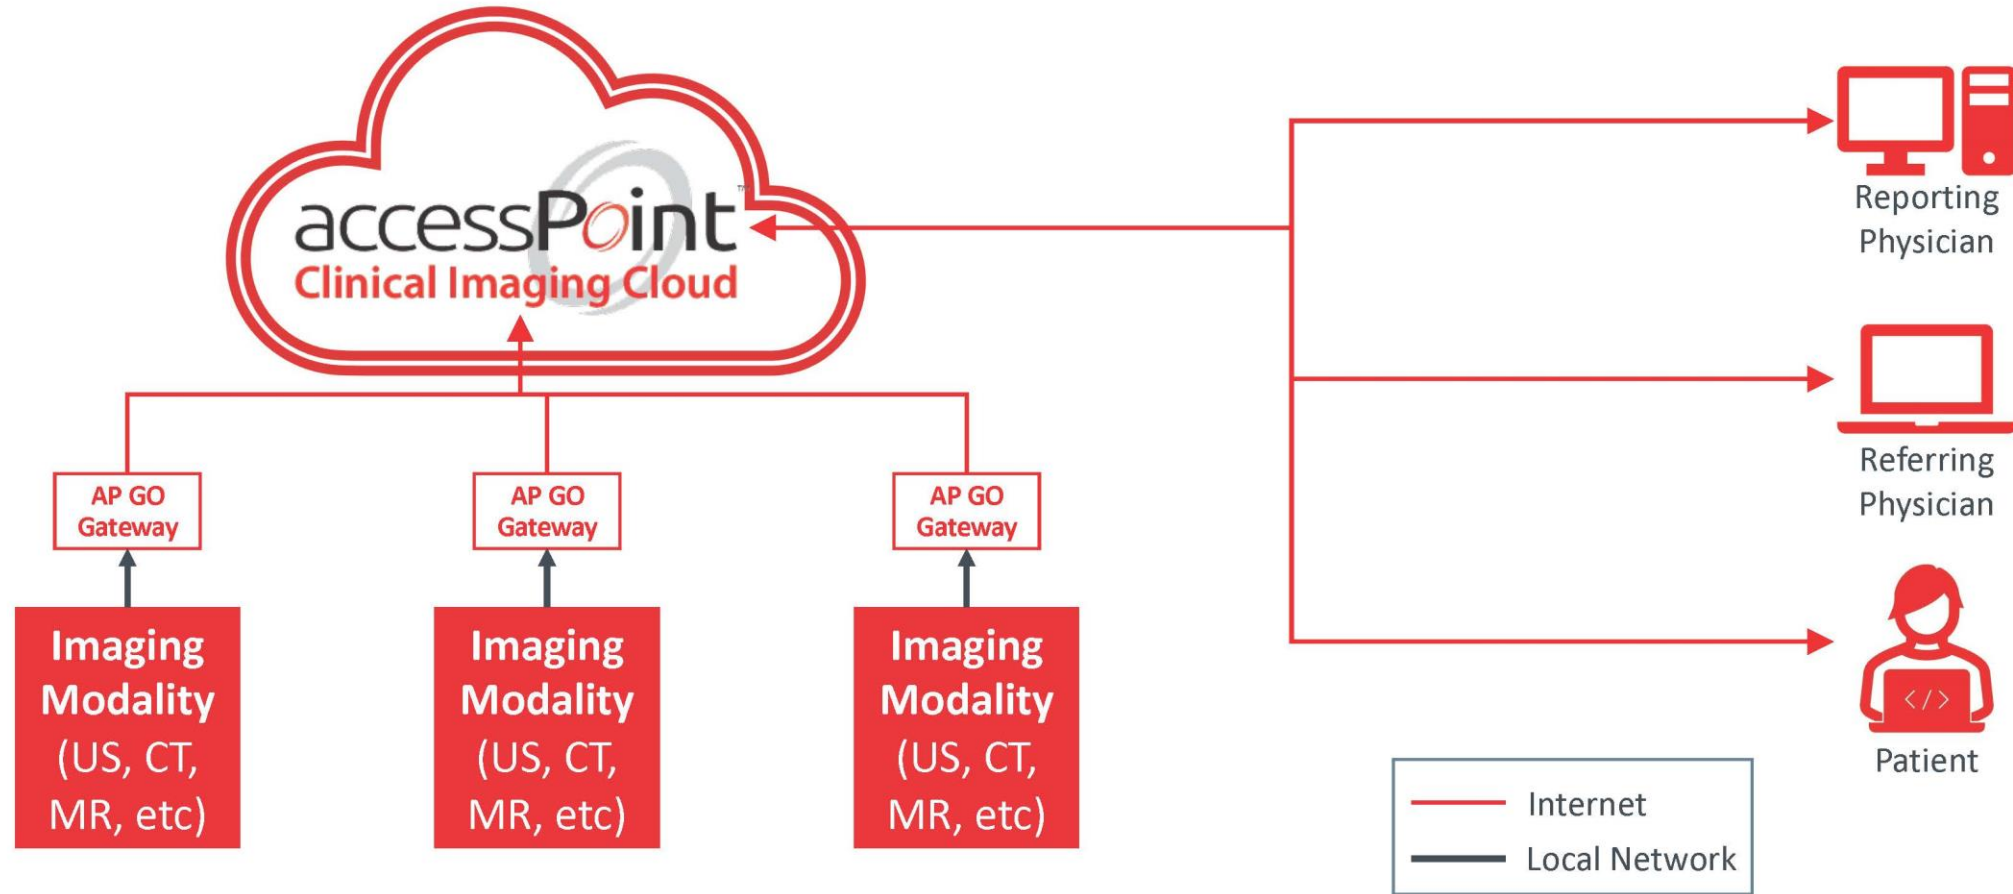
accessPoint™
Clinical Imaging Cloud

Reporting Physician

Referring Physician

Patient

AP GO Gateway

AP GO Gateway

AP GO Gateway

Imaging Modality (US, CT, MR, etc)

Imaging Modality (US, CT, MR, etc)

Imaging Modality (US, CT, MR, etc)

Internet
Local Network